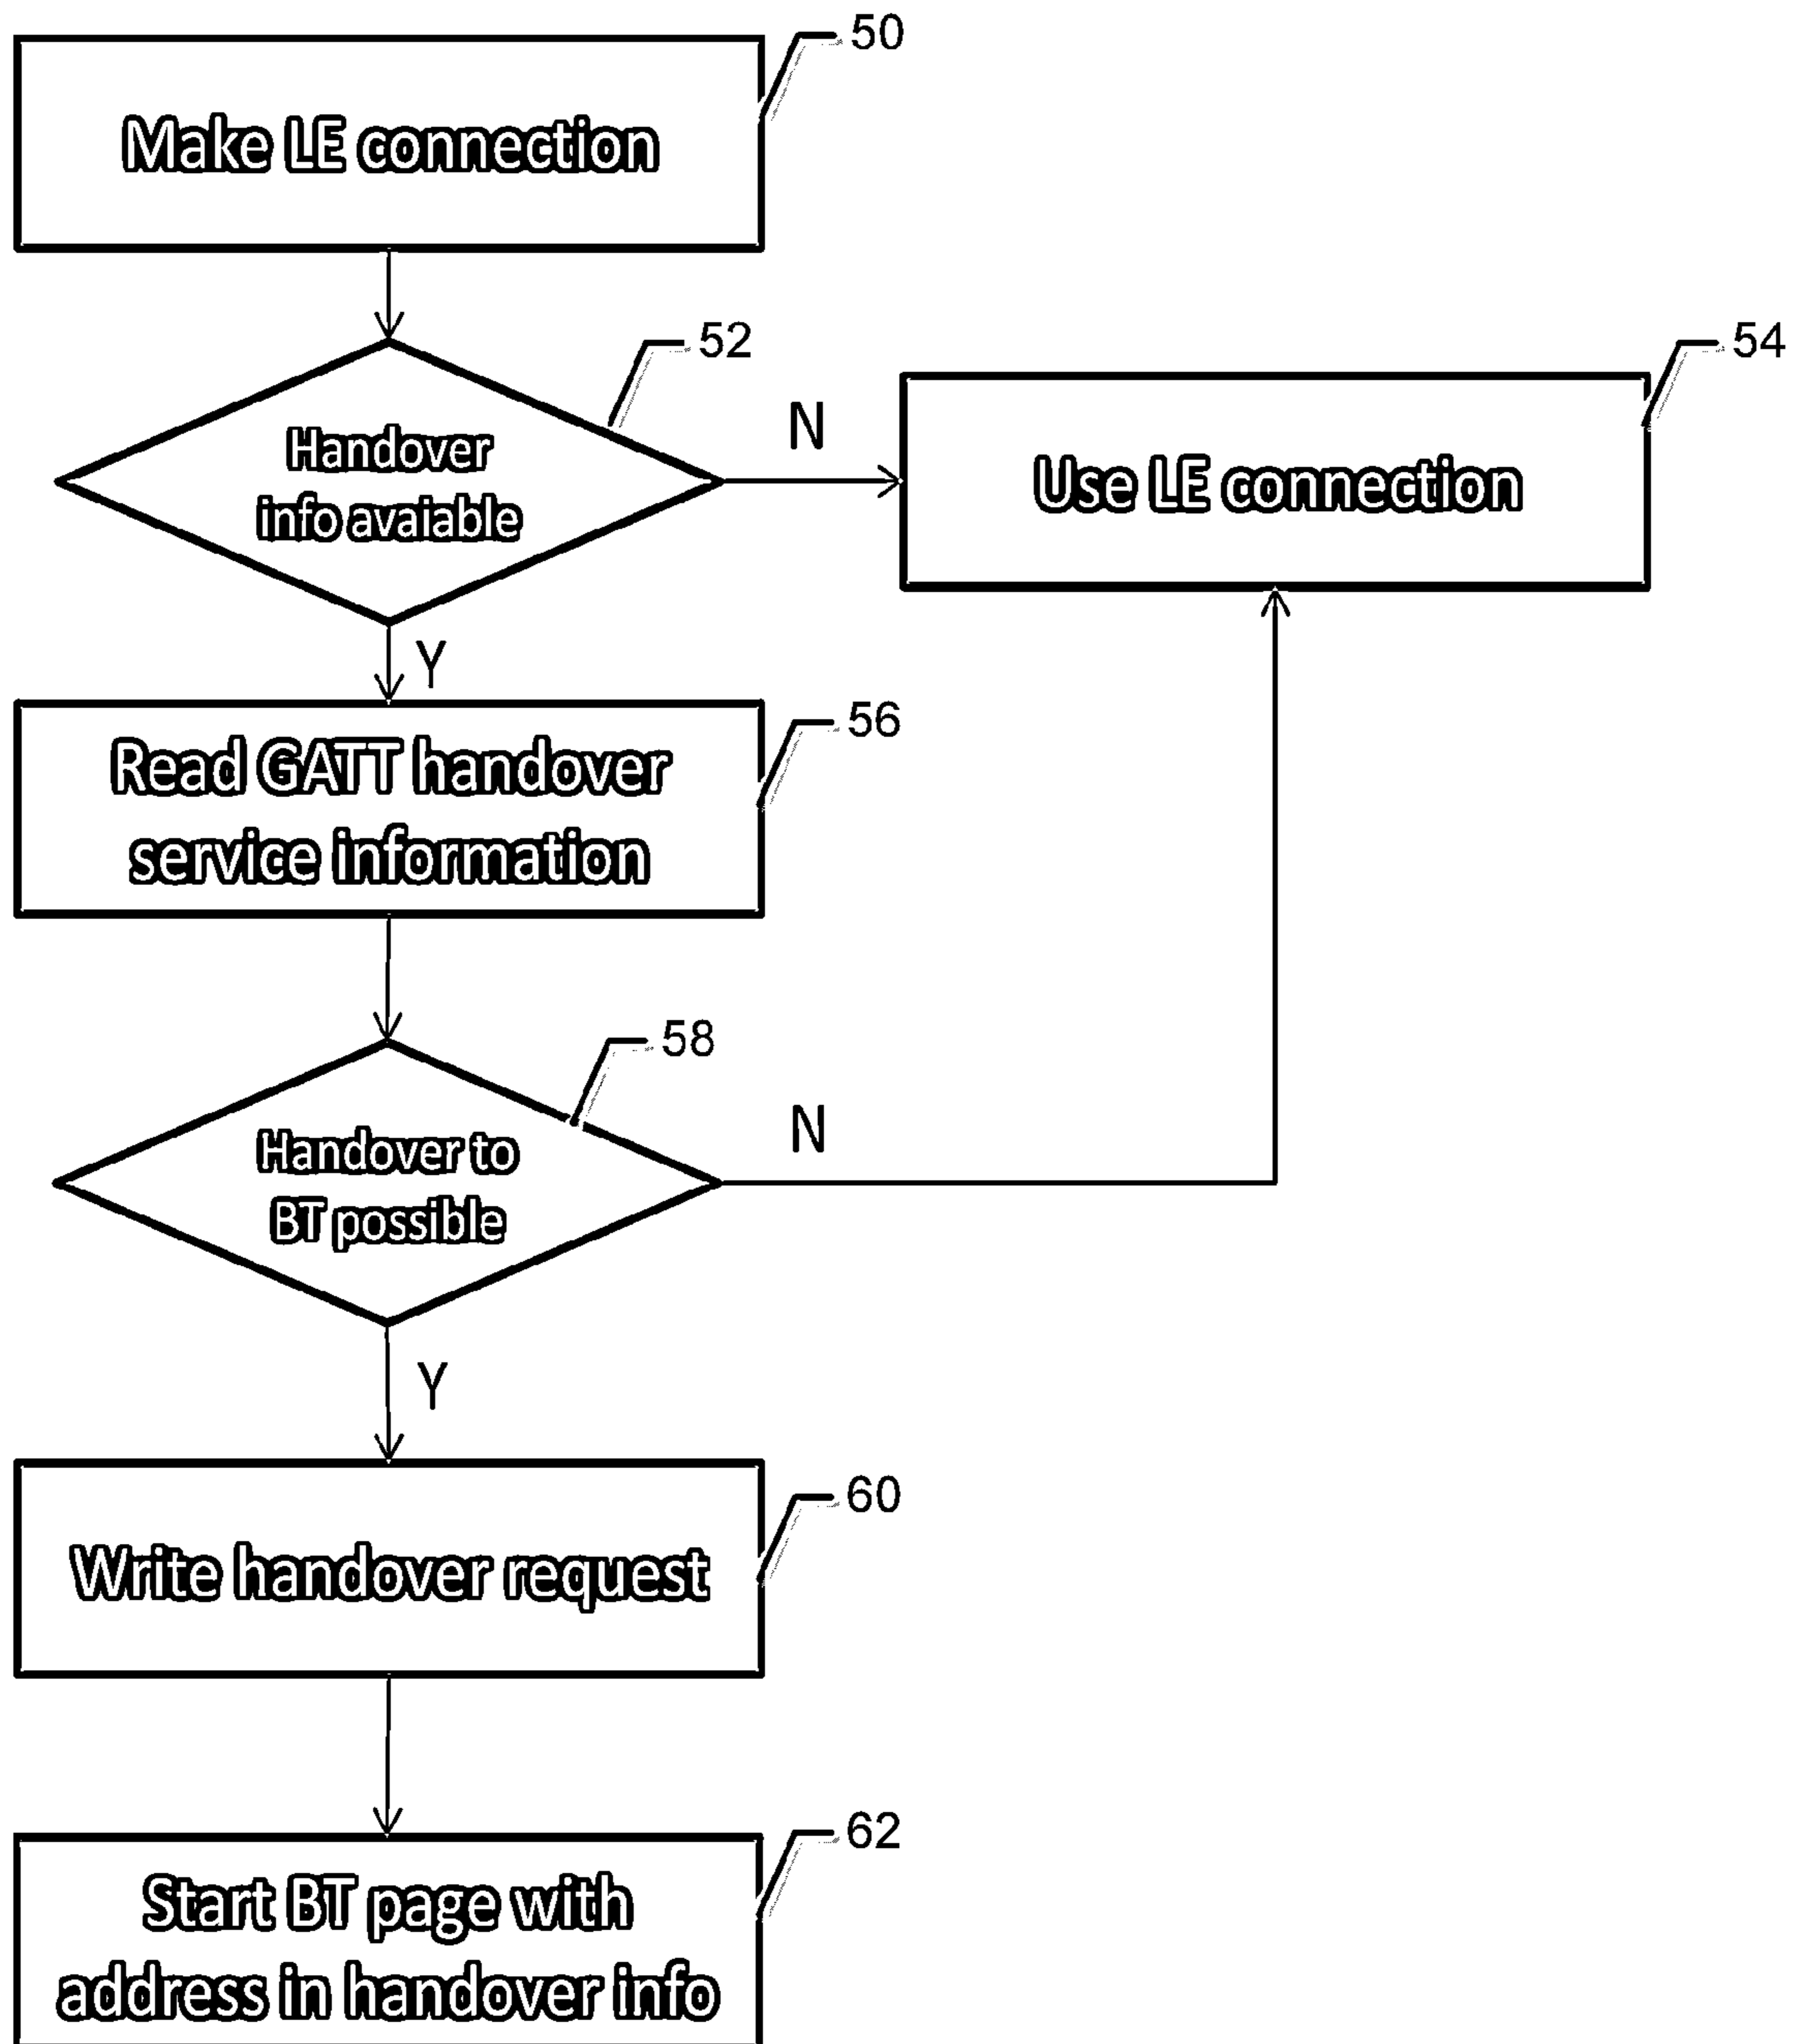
50
Make LE connection

52
Handover info avaiable

N

54
Use LE connection

Y

56
Read GATT handover service information

58
Handover to BT possible

N

Y

60
Write handover request

62
Start BT page with address in handover info